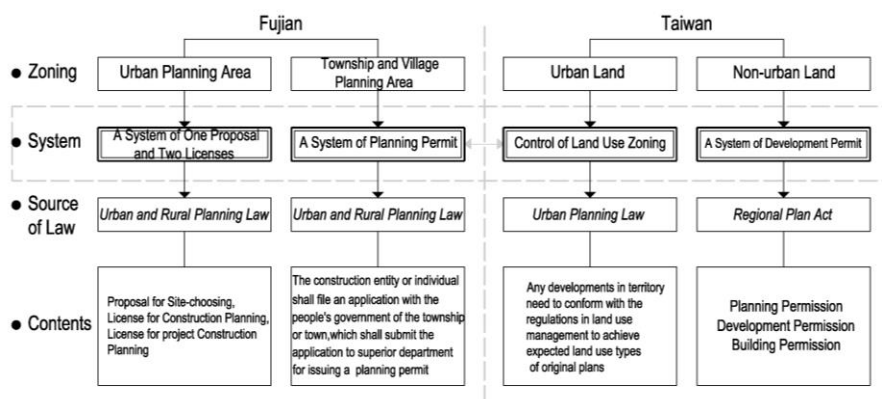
Fujian

Taiwan

● Zoning

Urban Planning Area

Township and Village Planning Area

Urban Land

Non-urban Land

● System

A System of One Proposal and Two Licenses

A System of Planning Permit

Control of Land Use Zoning

A System of Development Permit

● Source of Law

*Urban and Rural Planning Law*

*Urban and Rural Planning Law*

*Urban Planning Law*

*Regional Plan Act*

● Contents

Proposal for Site-choosing, License for Construction Planning, License for project Construction Planning

The construction entity or individual shall file an application with the people's government of the township or town,which shall submit the application to superior department for issuing a planning permit

Any developments in territory need to conform with the regulations in land use management to achieve expected land use types of original plans

Planning Permission
Development Permission
Building Permission